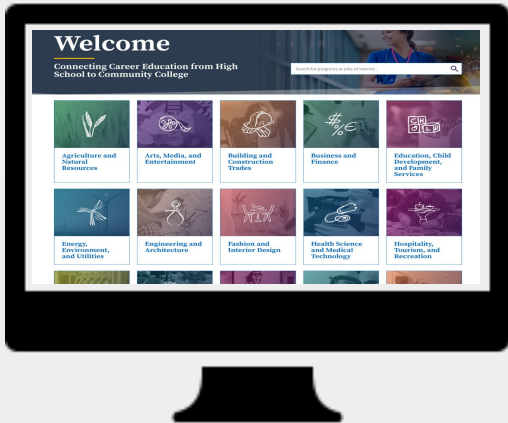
Welcome

Connecting Career Education from High School to Community College

Search for programs or jobs of interest...

Agriculture and Natural Resources

Arts, Media, and Entertainment

Building and Construction Trades

Business and Finance

Education, Child Development, and Family Services

Energy, Environment, and Utilities

Engineering and Architecture

Fashion and Interior Design

Health Science and Medical Technology

Hospitality, Tourism, and Recreation